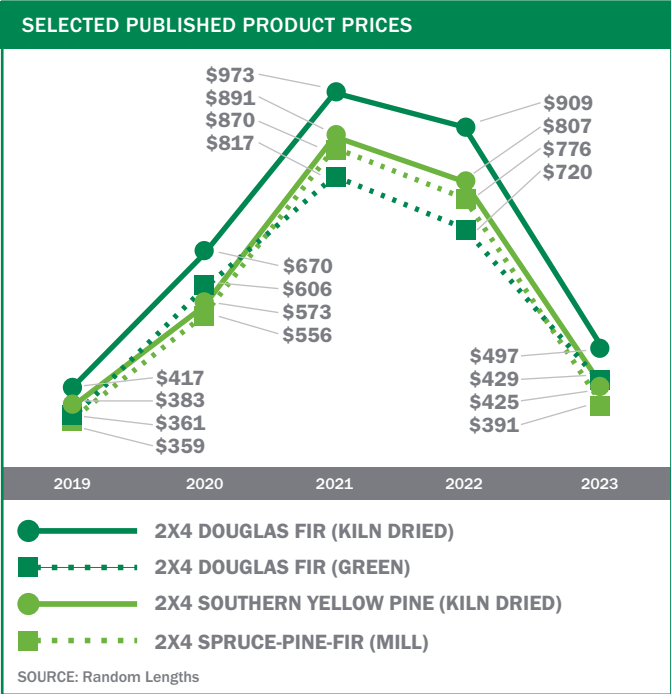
SELECTED PUBLISHED PRODUCT PRICES

$973
$891
$870
$817

$909
$807
$776
$720

$670
$606
$573
$556

$417
$383
$361
$359

$497
$429
$425
$391

2019
2020
2021
2022
2023

2X4 DOUGLAS FIR (KILN DRIED)
2X4 DOUGLAS FIR (GREEN)
2X4 SOUTHERN YELLOW PINE (KILN DRIED)
2X4 SPRUCE-PINE-FIR (MILL)

SOURCE: Random Lengths